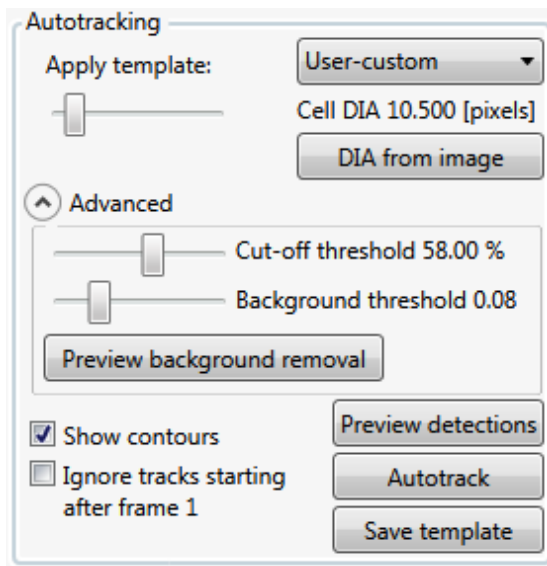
Autotracking

Apply template:

User-custom

Cell DIA 10.500 [pixels]

DIA from image

Advanced

Cut-off threshold 58.00 %

Background threshold 0.08

Preview background removal

Show contours

Ignore tracks starting after frame 1

Preview detections

Autotrack

Save template